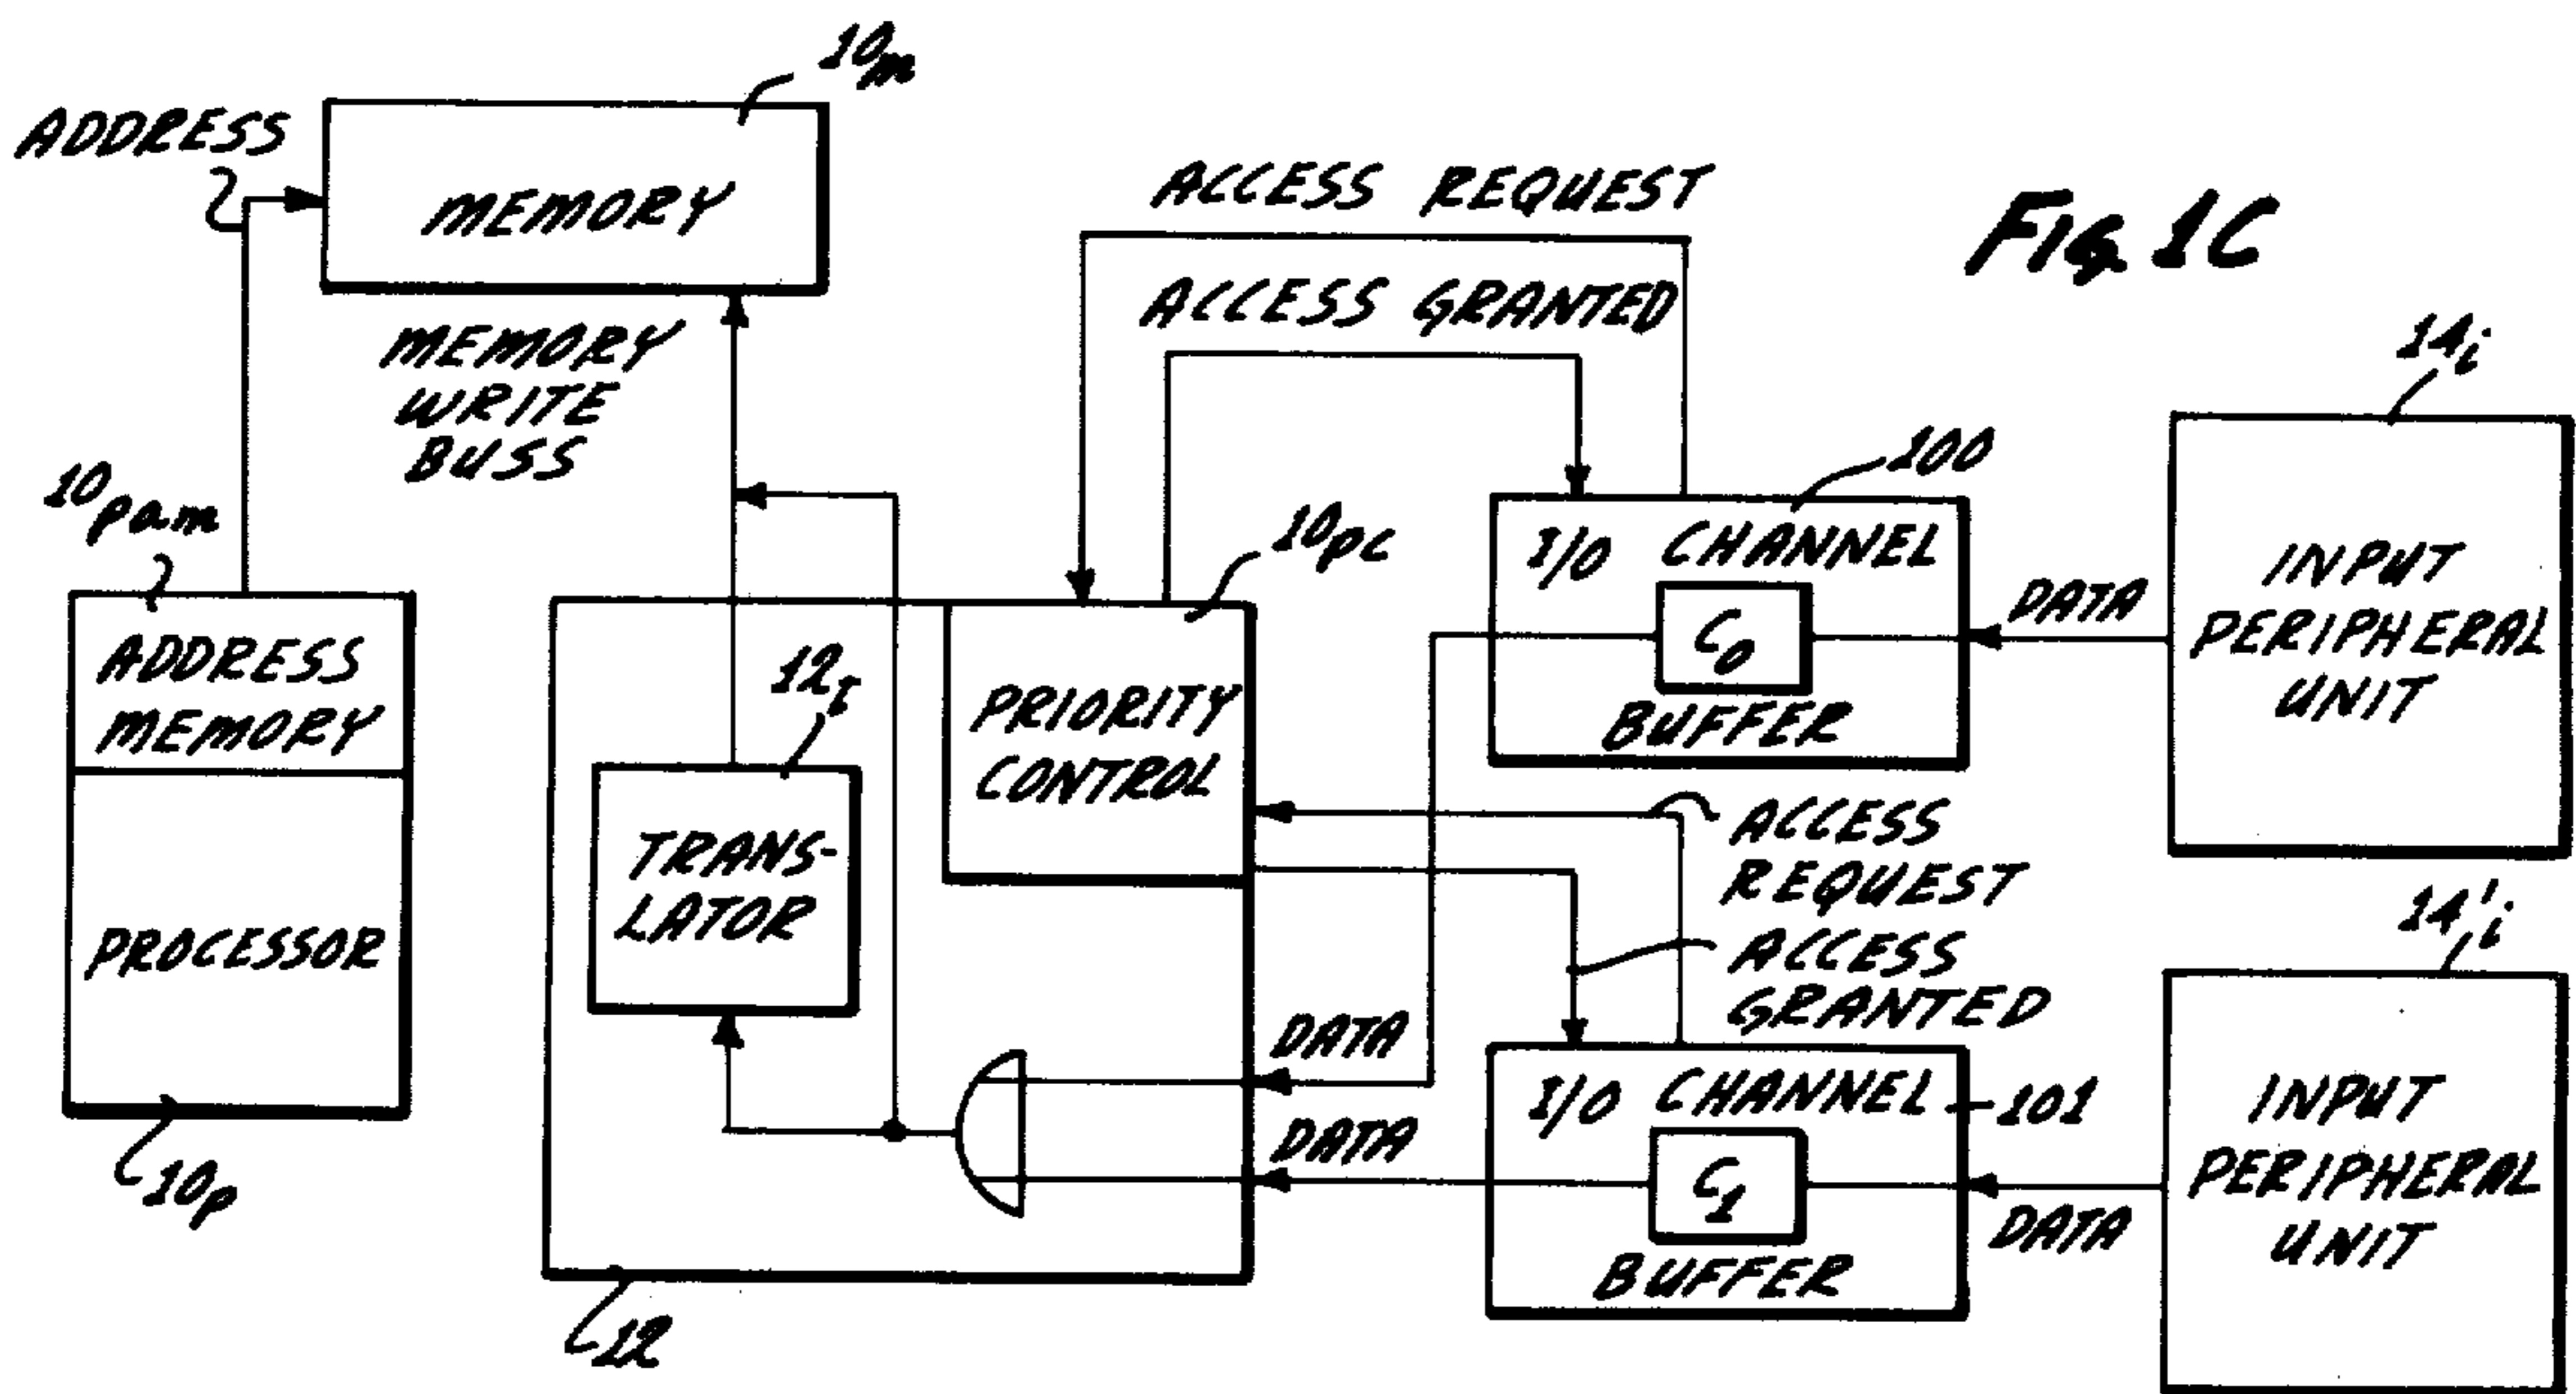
$10_m$

ADDRESS

MEMORY

ACCESS REQUEST

FIG 1C

ACCESS GRANTED

MEMORY WRITE BUSS

$14_i$

100

$10_{pam}$

$10_{pc}$

I/O CHANNEL

INPUT PERIPHERAL UNIT

DATA

ADDRESS MEMORY

$12_t$

PRIORITY CONTROL

$C_0$

BUFFER

ACCESS REQUEST

TRANS-LATOR

PROCESSOR

ACCESS GRANTED

$14'_i$

DATA

I/O CHANNEL

101

INPUT PERIPHERAL UNIT

DATA

$C_1$

DATA

$10_p$

BUFFER

12